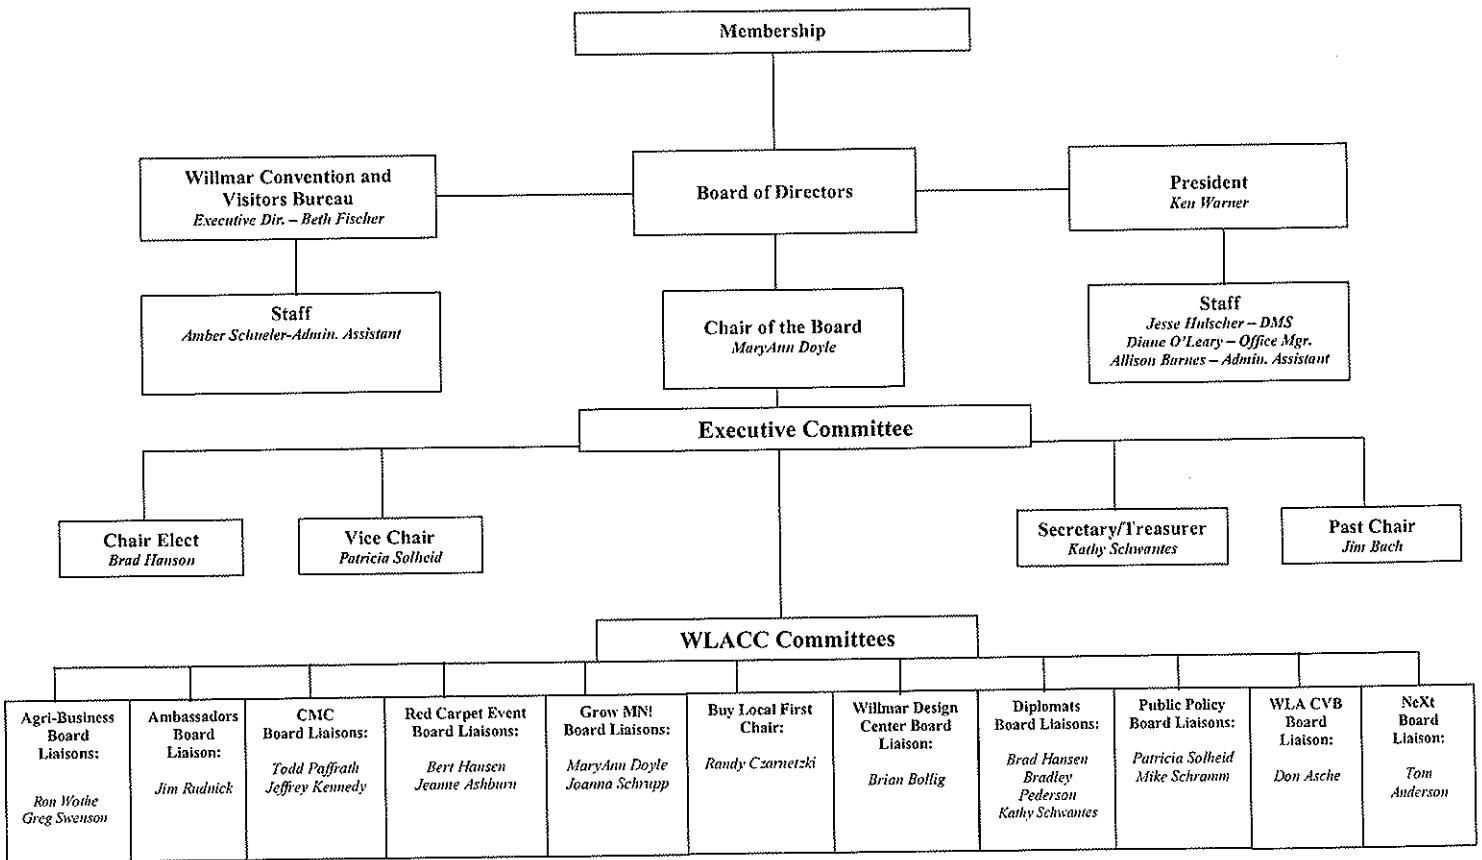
Membership

Willmar Convention and Visitors Bureau
Executive Dir. – Beth Fischer

Board of Directors

President
Ken Warner

Staff
Amber Schueler-Admin. Assistant

Chair of the Board
MaryAnn Doyle

Staff
Jesse Hulscher – DMS
Diane O'Leary – Office Mgr.
Allison Barnes – Admin. Assistant

Executive Committee

Chair Elect
Brad Hanson

Vice Chair
Patricia Solheid

Secretary/Treasurer
Kathy Schwantes

Past Chair
Jim Bach

WLACC Committees

Agri-Business Board Liaisons:
Ron Wothe
Greg Swenson

Ambassadors Board Liaison:
Jim Rudnick

CMC Board Liaisons:
Todd Paffrath
Jeffrey Kennedy

Red Carpet Event Board Liaisons:
Bert Hansen
Jeanne Ashburn

Grow MN! Board Liaisons:
MaryAnn Doyle
Joanna Schrupp

Buy Local First Chair:
Randy Czarnetzki

Willmar Design Center Board Liaison:
Brian Bollig

Diplomats Board Liaisons:
Brad Hansen
Bradley Pederson
Kathy Schwantes

Public Policy Board Liaisons:
Patricia Solheid
Mike Schramm

WLA CVB Board Liaison:
Don Asche

NeXt Board Liaison:
Tom Anderson